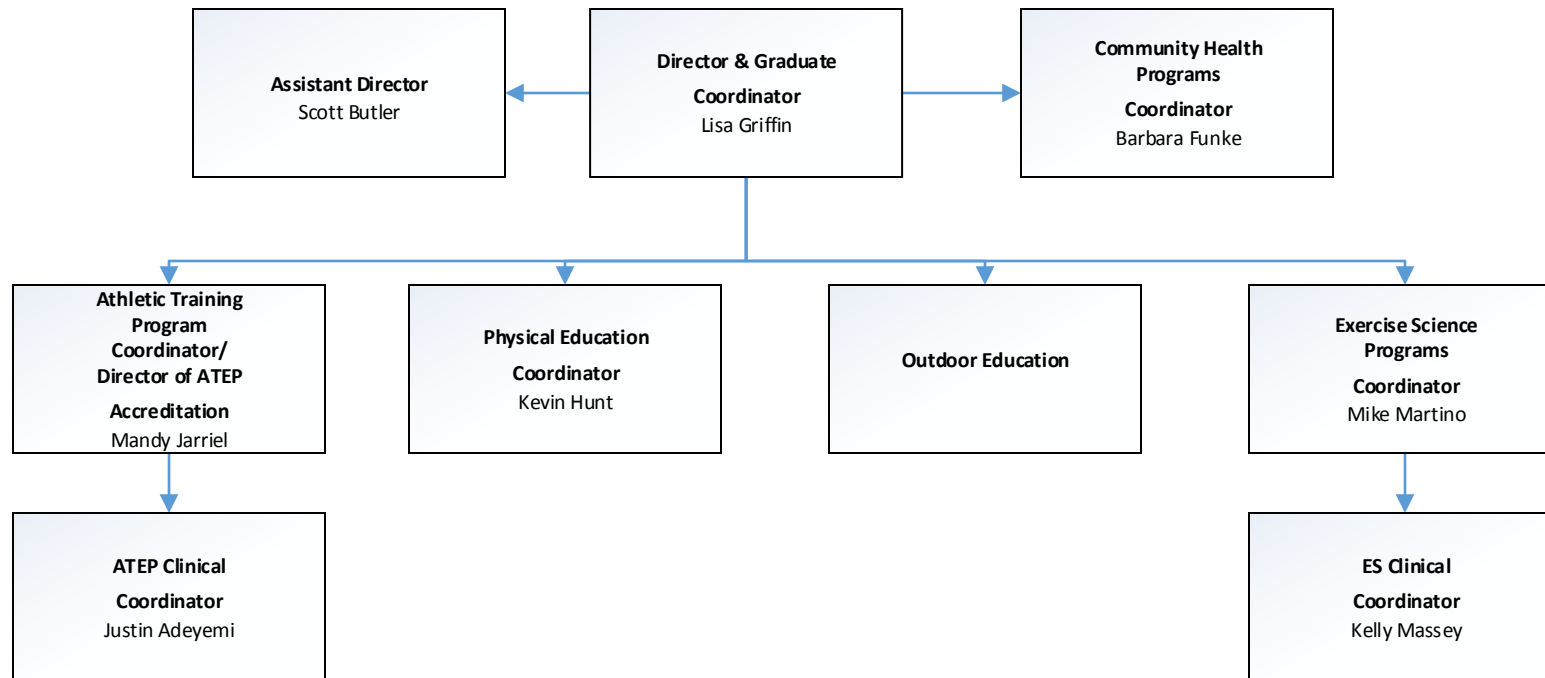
Assistant Director
Scott Butler

Director & Graduate Coordinator
Lisa Griffin

Community Health Programs Coordinator
Barbara Funke

Athletic Training Program Coordinator/ Director of ATEP Accreditation
Mandy Jarriel

Physical Education Coordinator
Kevin Hunt

Outdoor Education

Exercise Science Programs Coordinator
Mike Martino

ATEP Clinical Coordinator
Justin Adeyemi

ES Clinical Coordinator
Kelly Massey